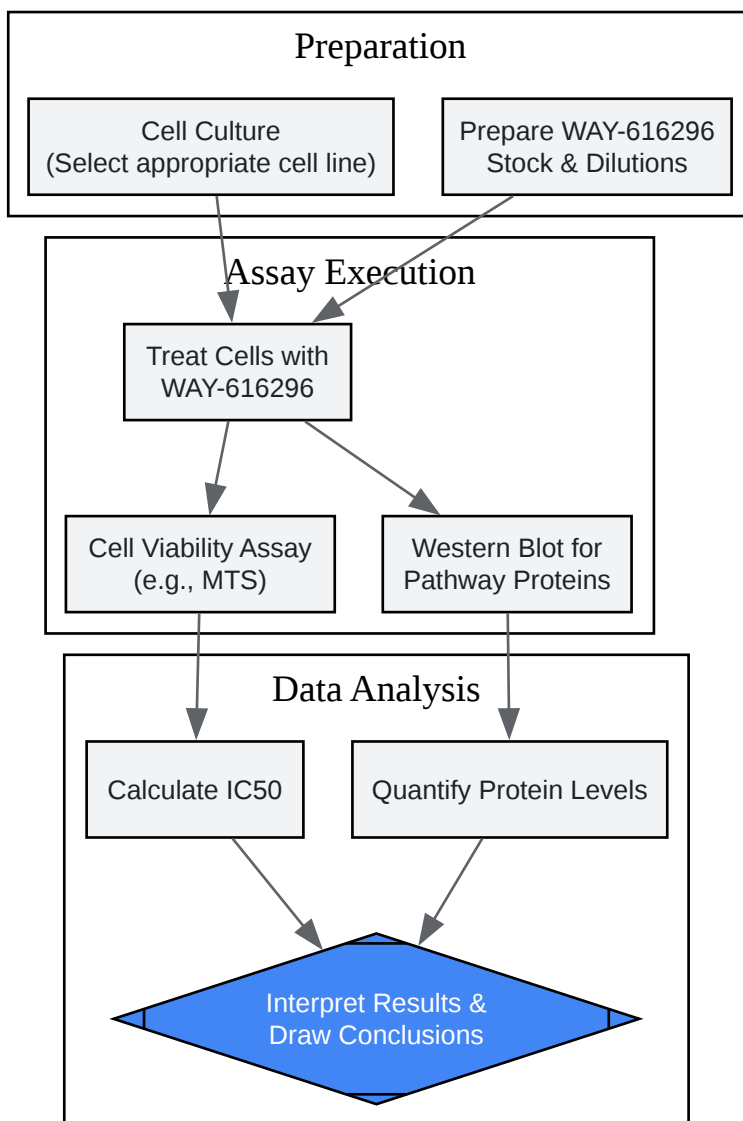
Preparation

Cell Culture
(Select appropriate cell line)

Prepare WAY-616296
Stock & Dilutions

Assay Execution

Treat Cells with
WAY-616296

Cell Viability Assay
(e.g., MTS)

Western Blot for
Pathway Proteins

Data Analysis

Calculate IC50

Quantify Protein Levels

Interpret Results &
Draw Conclusions